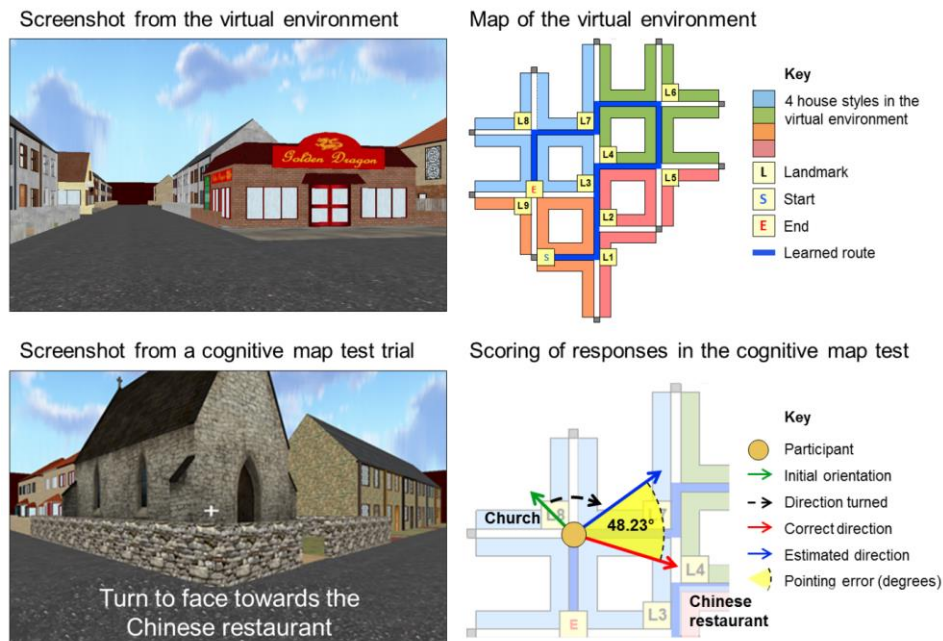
Screenshot from the virtual environment

Golden Dragon

Map of the virtual environment

L6
L8
L7
L4
E
L3
L5
L9
L2
S
L1

Key
4 house styles in the virtual environment
L Landmark
S Start
E End
Learned route

Screenshot from a cognitive map test trial

Turn to face towards the Chinese restaurant

Scoring of responses in the cognitive map test

Church
L8
48.23°
L7
L4
Chinese restaurant
L3
E

Key
Participant
Initial orientation
Direction turned
Correct direction
Estimated direction
Pointing error (degrees)